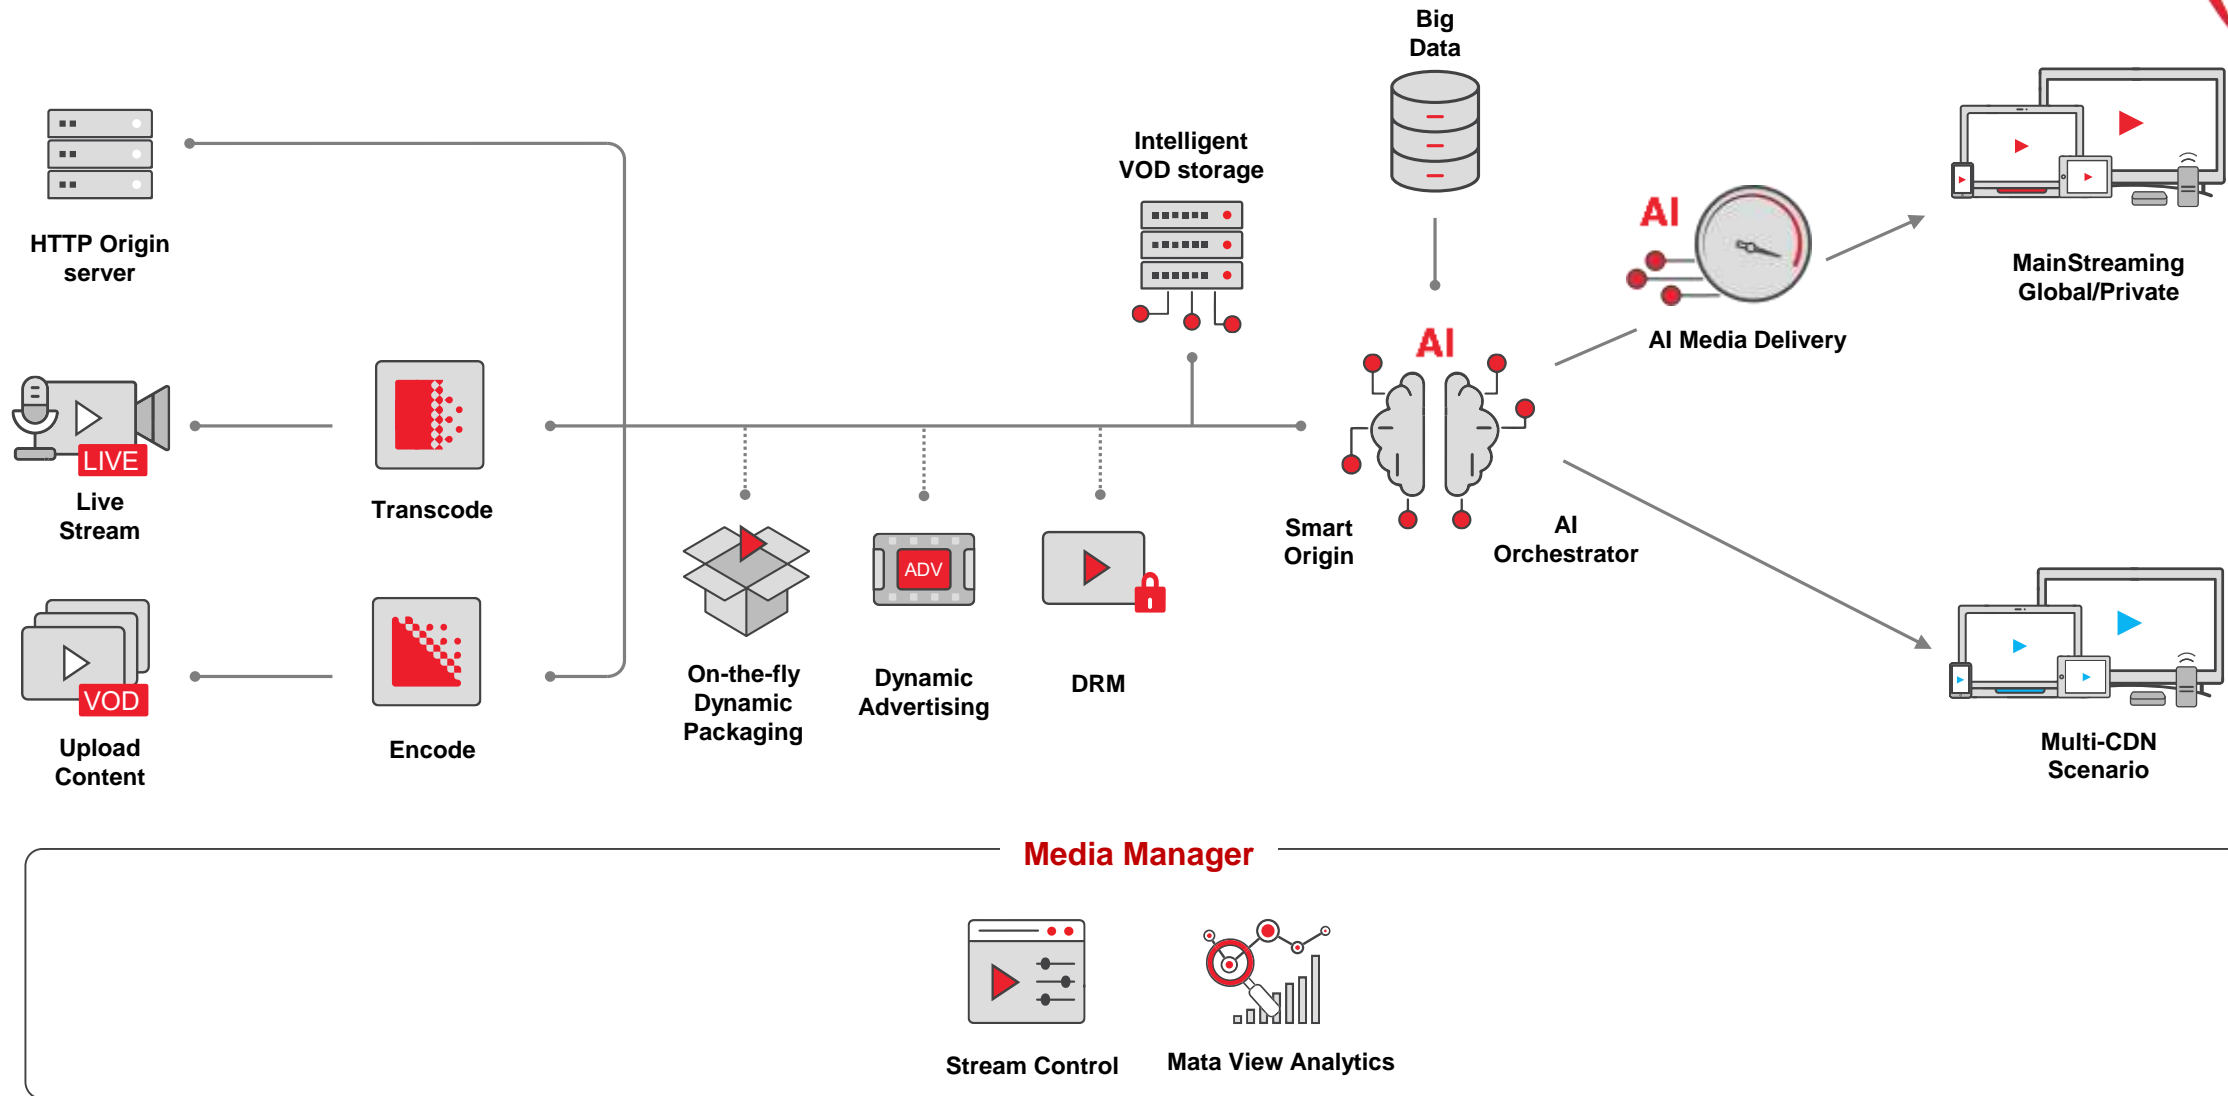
Big Data

Intelligent VOD storage

HTTP Origin server

AI

MainStreaming Global/Private

AI Media Delivery

AI

LIVE

Live Stream

Transcode

Smart Origin

AI Orchestrator

ADV

VOD

On-the-fly Dynamic Packaging

Dynamic Advertising

DRM

Multi-CDN Scenario

Upload Content

Encode

Media Manager

Stream Control

Mata View Analytics